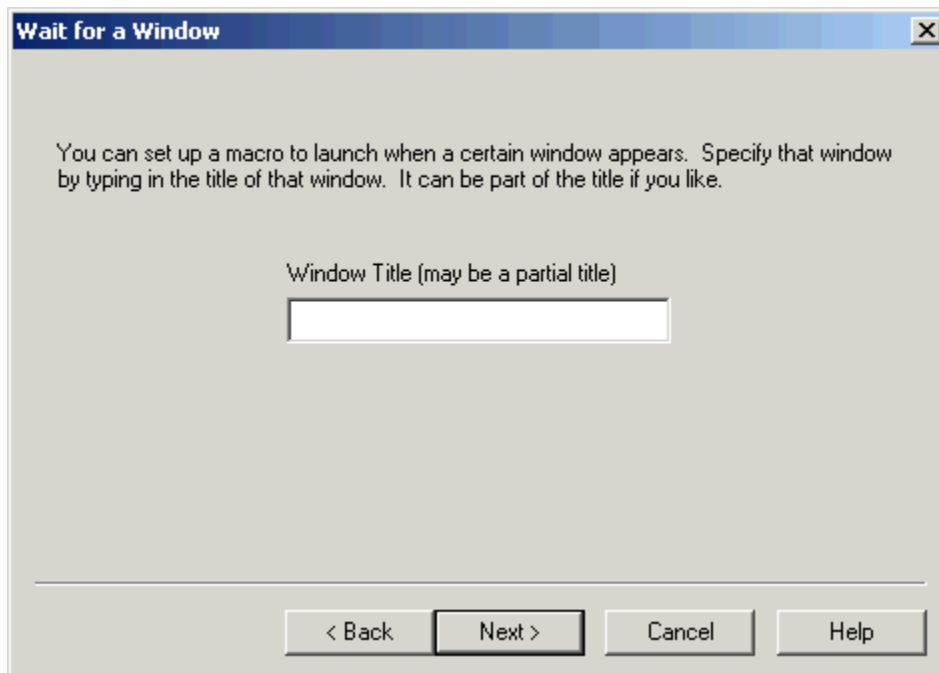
Wait for a Window

You can set up a macro to launch when a certain window appears. Specify that window by typing in the title of that window. It can be part of the title if you like.

Window Title (may be a partial title)

< Back | Next > | Cancel | Help